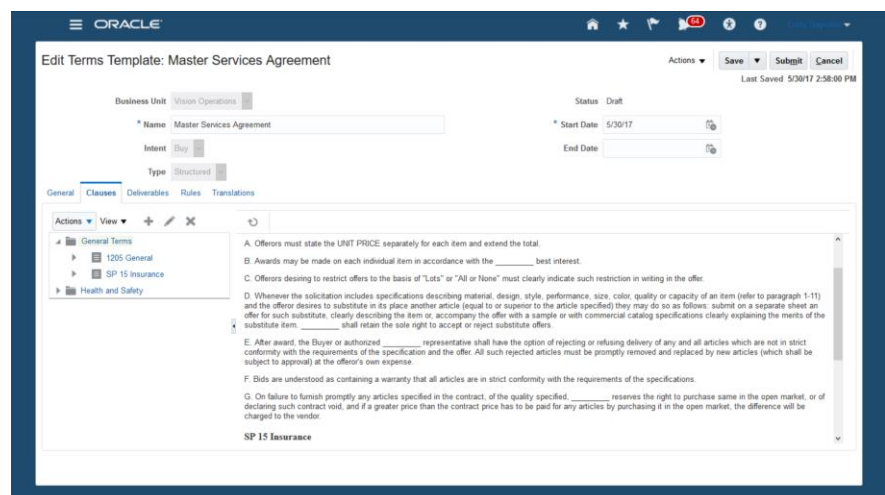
ORACLE

64

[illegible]

Edit Terms Template: Master Services Agreement

Actions ▾ Save ▾ Submit Cancel

Last Saved 5/30/17 2:58:00 PM

Business Unit Vision Operations

* Name Master Services Agreement

Intent Buy

Type Structured

Status Draft

* Start Date 5/30/17

End Date

General Clauses Deliverables Rules Translations

Actions ▾ View ▾

General Terms

1205 General

SP 15 Insurance

Health and Safety

A. Offerors must state the UNIT PRICE separately for each item and extend the total.

B. Awards may be made on each individual item in accordance with the ________ best interest.

C. Offerors desiring to restrict offers to the basis of "Lots" or "All or None" must clearly indicate such restriction in writing in the offer.

D. Whenever the solicitation includes specifications describing material, design, style, performance, size, color, quality or capacity of an item (refer to paragraph 1-11) and the offeror desires to substitute in its place another article (equal to or superior to the article specified) they may do so as follows: submit on a separate sheet an offer for such substitute, clearly describing the item or, accompany the offer with a sample or with commercial catalog specifications clearly explaining the merits of the substitute item. ________ shall retain the sole right to accept or reject substitute offers.

E. After award, the Buyer or authorized ________ representative shall have the option of rejecting or refusing delivery of any and all articles which are not in strict conformity with the requirements of the specification and the offer. All such rejected articles must be promptly removed and replaced by new articles (which shall be subject to approval) at the offeror's own expense.

F. Bids are understood as containing a warranty that all articles are in strict conformity with the requirements of the specifications.

G. On failure to furnish promptly any articles specified in the contract, of the quality specified, ________ reserves the right to purchase same in the open market, or of declaring such contract void, and if a greater price than the contract price has to be paid for any articles by purchasing it in the open market, the difference will be charged to the vendor.

SP 15 Insurance